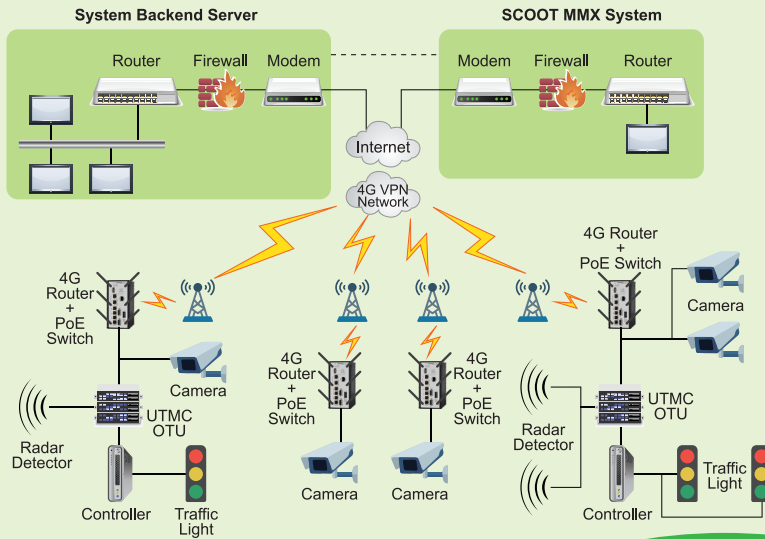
System Backend Server

Router

Firewall

Modem

SCOOT MMX System

Modem

Firewall

Router

Internet

4G VPN Network

4G Router + PoE Switch

Camera

UTMC OTU

Radar Detector

Controller

Traffic Light

4G Router + PoE Switch

Camera

4G Router + PoE Switch

Camera

4G Router + PoE Switch

Camera

UTMC OTU

Radar Detector

Controller

Traffic Light